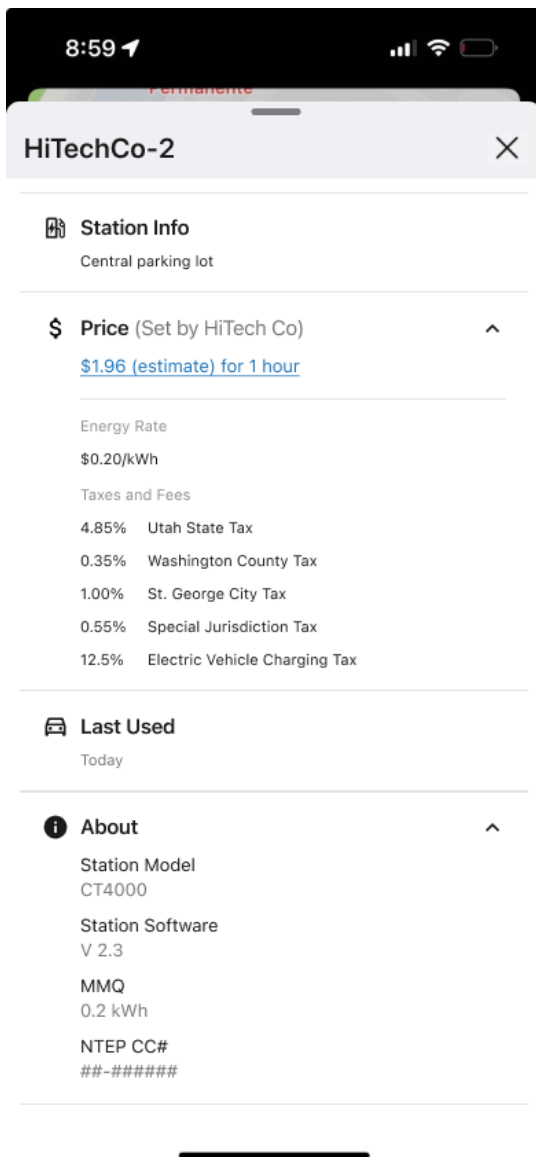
8:59

Permanente

HiTechCo-2

Station Info
Central parking lot

$ Price (Set by HiTech Co)
$1.96 (estimate) for 1 hour

Energy Rate
$0.20/kWh

Taxes and Fees

| | |
|---|---|
| 4.85% | Utah State Tax |
| 0.35% | Washington County Tax |
| 1.00% | St. George City Tax |
| 0.55% | Special Jurisdiction Tax |
| 12.5% | Electric Vehicle Charging Tax |

Last Used
Today

About
Station Model
CT4000
Station Software
V 2.3
MMQ
0.2 kWh
NTEP CC#
##-######